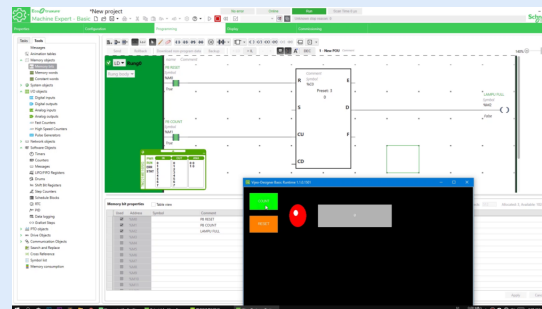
Machine Expert - Basic

*New project

Properties

Configuration

Programming

Display

Commissioning

Tasks

Tools

Messages

Animation tables

Memory objects

Memory bits

Memory words

Constant words

System objects

I/O objects

Digital inputs

Digital outputs

Analog inputs

Analog outputs

Fast Counters

High Speed Counters

Pulse Generators

Network objects

Software Objects

Timers

Counters

Messages

LIFO/FIFO Registers

Drums

Shift Bit Registers

Step Counters

Schedule Blocks

RTC

PID

Data logging

Grafcet Steps

PTO objects

Drive Objects

Communication Objects

Search and Replace

Cross Reference

Symbol list

Memory consumption

Rung0

PB RESET

PB COUNT

R

S

CU

CD

E

D

F

Preset: 3

LAMPU FULL

Memory bit properties

Table view

Used

Address

Symbol

Comment

PB RESET

PB COUNT

LAMPU FULL

COUNT

RESET

Apply